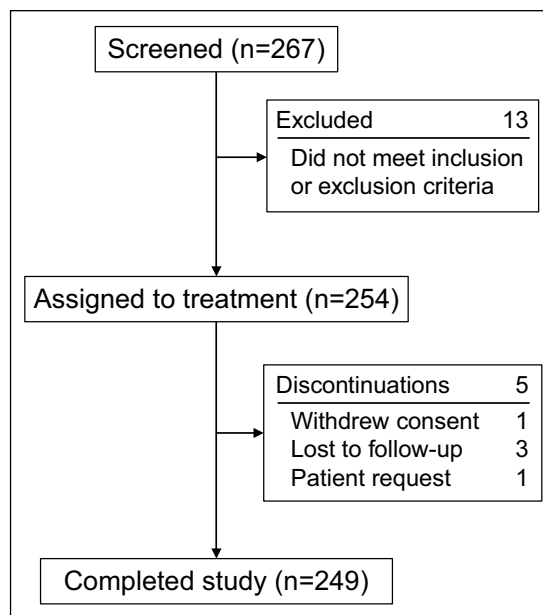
Screened (n=267)

Excluded 13
Did not meet inclusion or exclusion criteria

Assigned to treatment (n=254)

Discontinuations 5
Withdrew consent 1
Lost to follow-up 3
Patient request 1

Completed study (n=249)